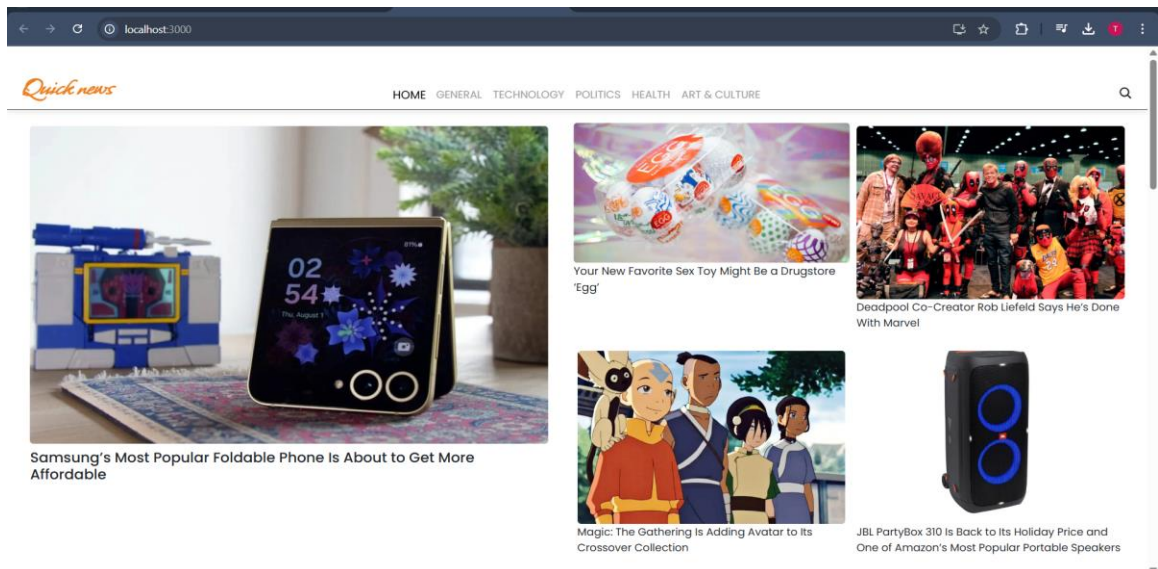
localhost:3000

Quick news

HOME GENERAL TECHNOLOGY POLITICS HEALTH ART & CULTURE

02
54
Thu, August 1

Samsung's Most Popular Foldable Phone Is About to Get More Affordable

Your New Favorite Sex Toy Might Be a Drugstore 'Egg'

Deadpool Co-Creator Rob Liefeld Says He's Done With Marvel

Magic: The Gathering Is Adding Avatar to Its Crossover Collection

JBL PartyBox 310 Is Back to Its Holiday Price and One of Amazon's Most Popular Portable Speakers